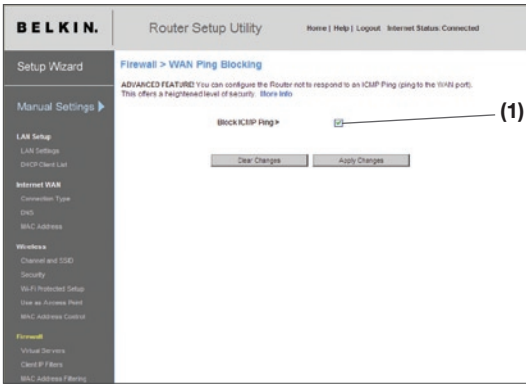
BELKIN.

Router Setup Utility

Home | Help | Logout Internet Status: Connected

Setup Wizard

Manual Settings

LAN Setup
LAN Settings
DHCP Client List

Internet WAN
Connection Type
DNS
MAC Address

Wireless
Channel and SSID
Security
Wi-Fi Protected Setup
Use as Access Point
MAC Address Control

Firewall
Virtual Servers
Client IP Filters
MAC Address Filtering

Firewall > WAN Ping Blocking

ADVANCED FEATURE! You can configure the Router not to respond to an ICMP Ping (ping to the WAN port). This offers a heightened level of security. More Info

Block ICMP Ping >

(1)

Clear Changes

Apply Changes